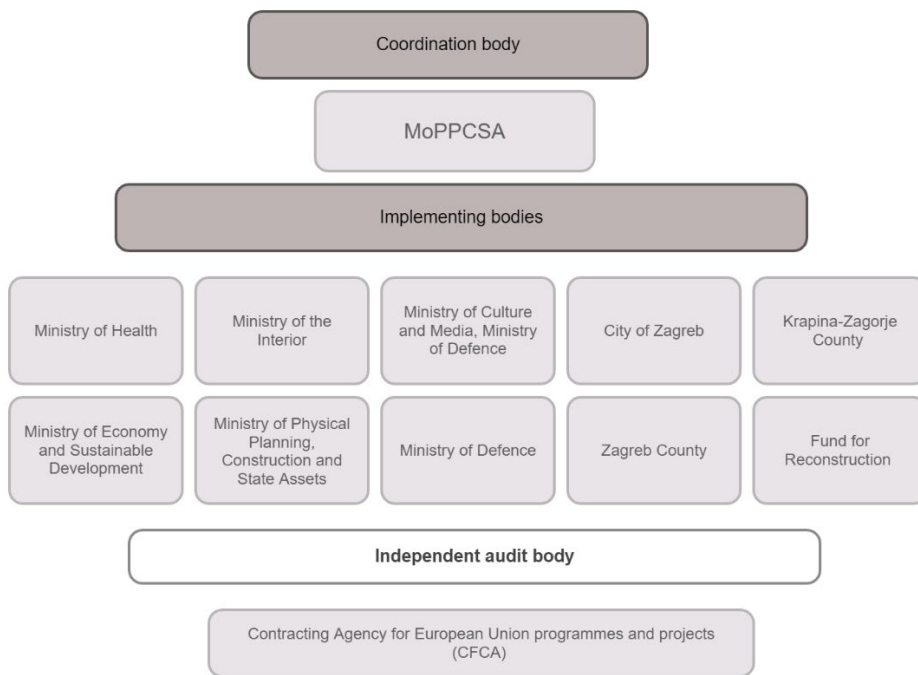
Coordination body

MoPPCSA

Implementing bodies

Ministry of Health

Ministry of the Interior

Ministry of Culture and Media, Ministry of Defence

City of Zagreb

Krapina-Zagorje County

Ministry of Economy and Sustainable Development

Ministry of Physical Planning, Construction and State Assets

Ministry of Defence

Zagreb County

Fund for Reconstruction

Independent audit body

Contracting Agency for European Union programmes and projects (CFCA)